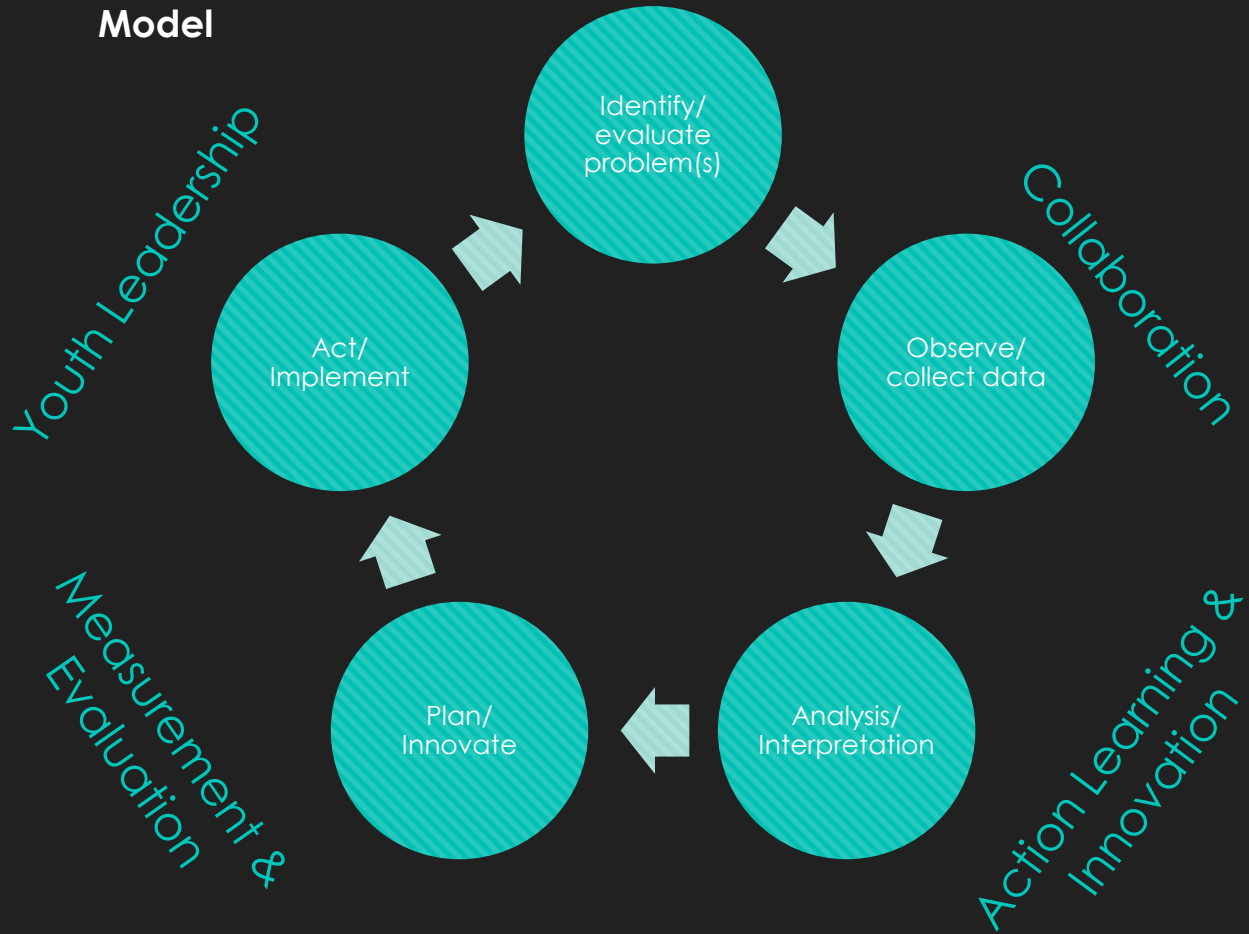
Model

Youth Leadership

Identify/ evaluate problem(s)

Collaboration

Act/ Implement

Observe/ collect data

Measurement & Evaluation

Plan/ Innovate

Analysis/ Interpretation

Action Learning & Innovation